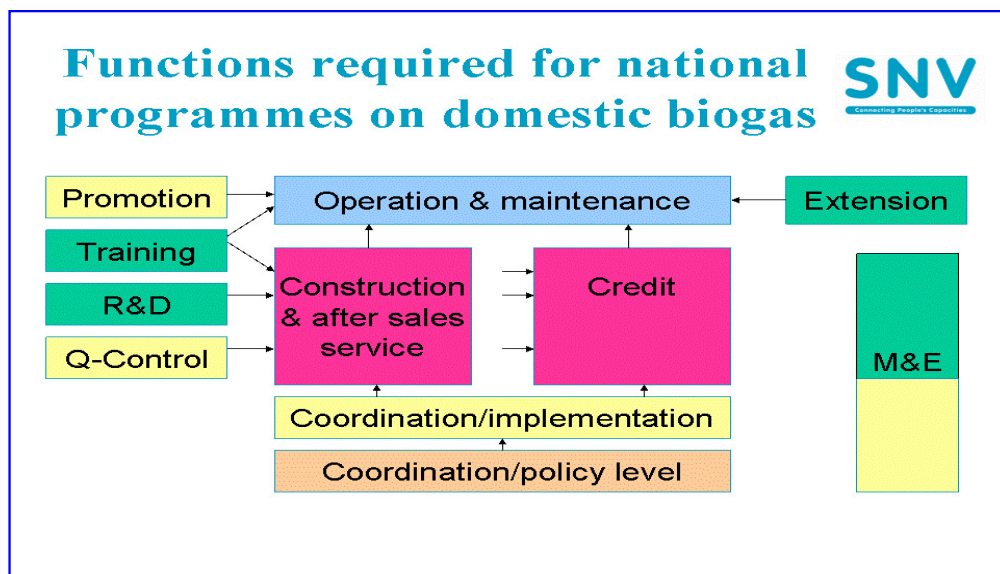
Functions required for national programmes on domestic biogas

SNV
Connecting People's Capacities

Promotion

Training

R&D

Q-Control

Operation & maintenance

Extension

Construction & after sales service

Credit

M&E

Coordination/implementation

Coordination/policy level